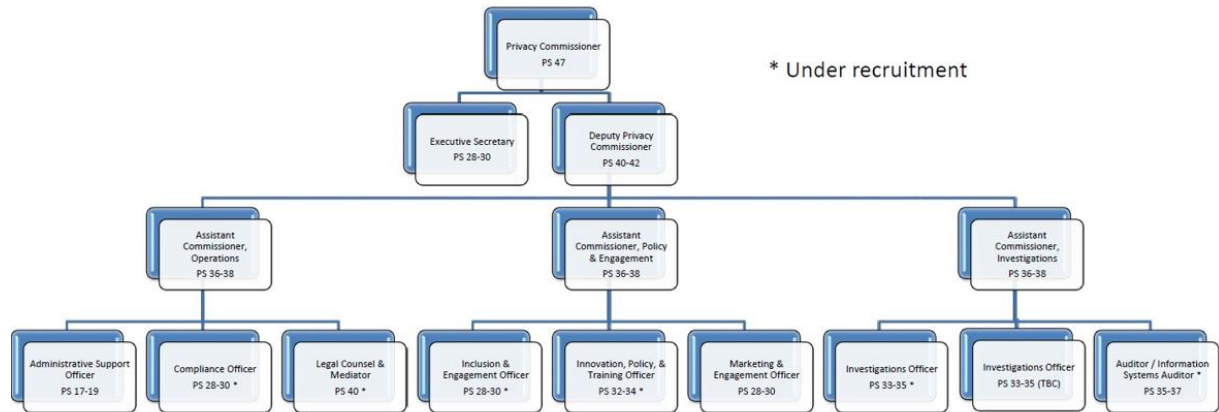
Privacy Commissioner
PS 47

* Under recruitment

Executive Secretary
PS 28-30

Deputy Privacy Commissioner
PS 40-42

Assistant Commissioner, Operations
PS 36-38

Assistant Commissioner, Policy & Engagement
PS 36-38

Assistant Commissioner, Investigations
PS 36-38

Administrative Support Officer
PS 17-19

Compliance Officer
PS 28-30 *

Legal Counsel & Mediator
PS 40 *

Inclusion & Engagement Officer
PS 28-30 *

Innovation, Policy, & Training Officer
PS 32-34 *

Marketing & Engagement Officer
PS 28-30

Investigations Officer
PS 33-35 *

Investigations Officer
PS 33-35 (TBC)

Auditor / Information Systems Auditor *
PS 35-37